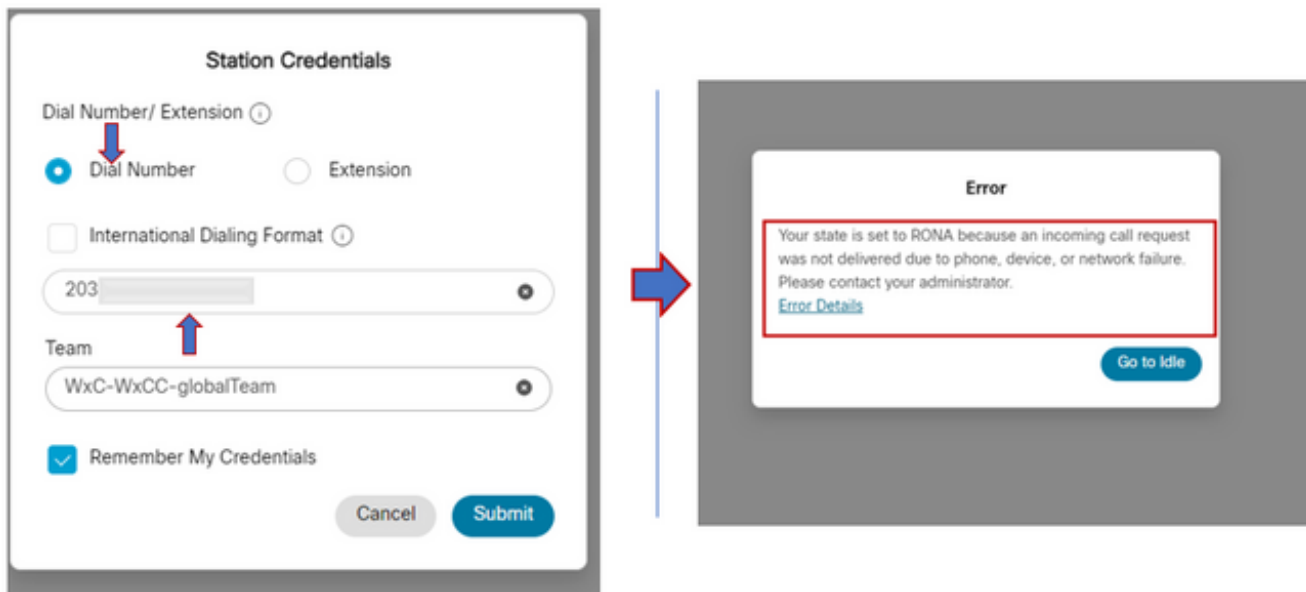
Station Credentials

Dial Number/ Extension

Dial Number

Extension

International Dialing Format

203

Team

WxC-WxCC-globalTeam

Remember My Credentials

Cancel

Submit

Error

Your state is set to RONA because an incoming call request was not delivered due to phone, device, or network failure. Please contact your administrator.

Error Details

Go to Idle